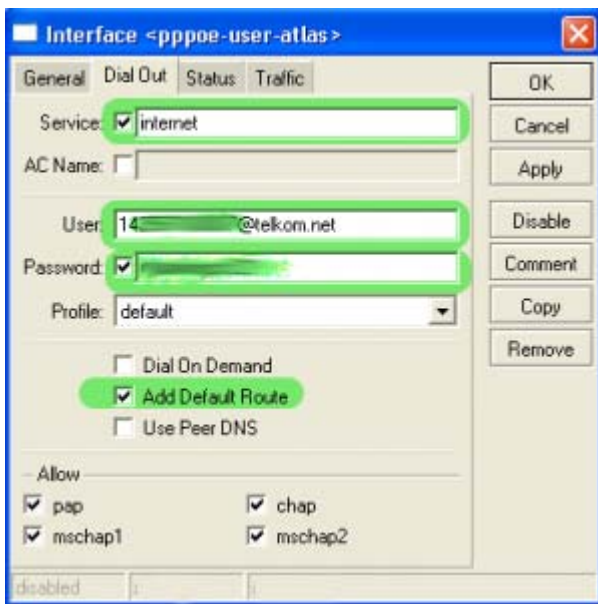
Interface <pppoe-user-atlas>

General | Dial Out | Status | Traffic

Service: internet

AC Name:

User: 14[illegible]@telkom.net

Password: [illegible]

Profile: default

Dial On Demand

Add Default Route

Use Peer DNS

Allow

pap

chap

mschap1

mschap2

OK

Cancel

Apply

Disable

Comment

Copy

Remove

disabled